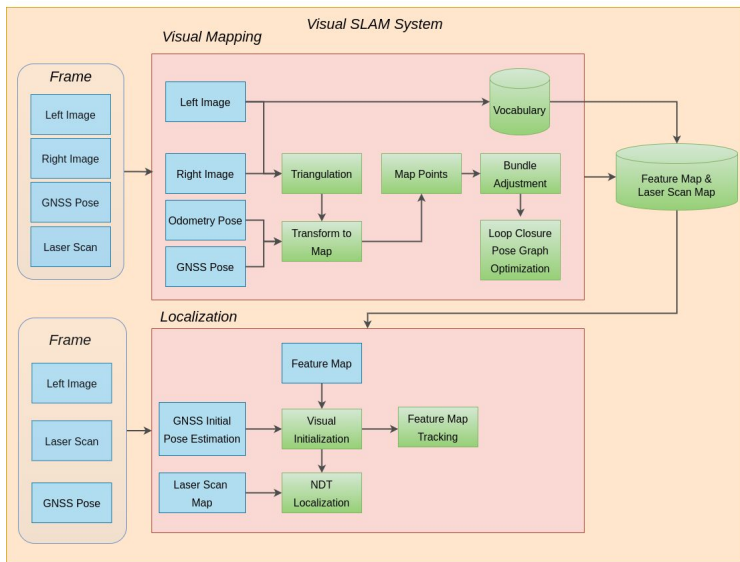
Visual SLAM System

Visual Mapping

Frame

Left Image

Right Image

GNSS Pose

Laser Scan

Left Image

Vocabulary

Right Image

Triangulation

Map Points

Bundle Adjustment

Feature Map & Laser Scan Map

Odometry Pose

Transform to Map

GNSS Pose

Loop Closure Pose Graph Optimization

Localization

Frame

Left Image

Laser Scan

GNSS Pose

Feature Map

GNSS Initial Pose Estimation

Visual Initialization

Feature Map Tracking

Laser Scan Map

NDT Localization